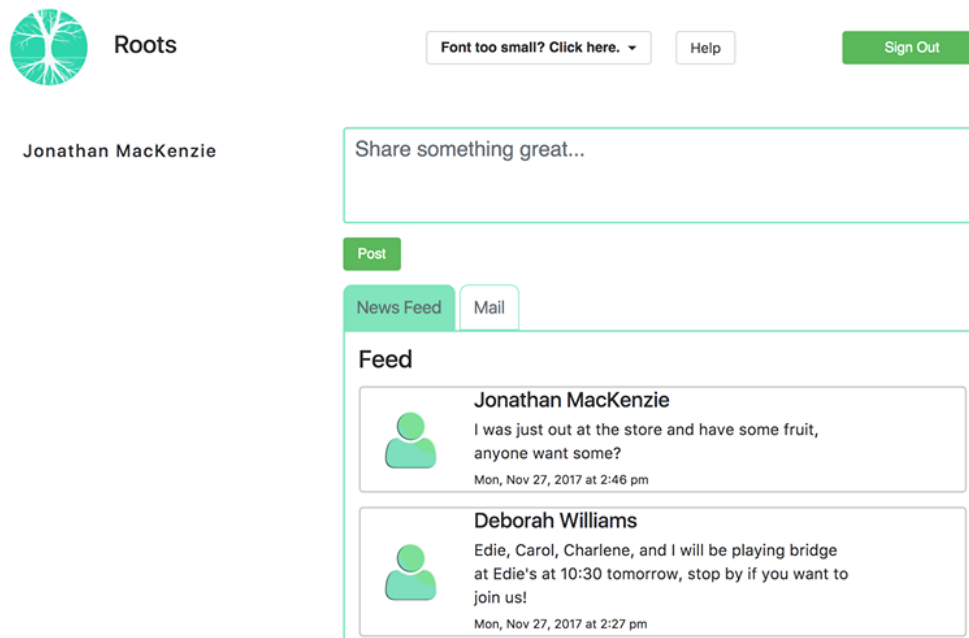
Roots

Font too small? Click here.

Help

Sign Out

Jonathan MacKenzie

Share something great...

Post

News Feed

Mail

Feed

Jonathan MacKenzie

I was just out at the store and have some fruit, anyone want some?

Mon, Nov 27, 2017 at 2:46 pm

Deborah Williams

Edie, Carol, Charlene, and I will be playing bridge at Edie's at 10:30 tomorrow, stop by if you want to join us!

Mon, Nov 27, 2017 at 2:27 pm